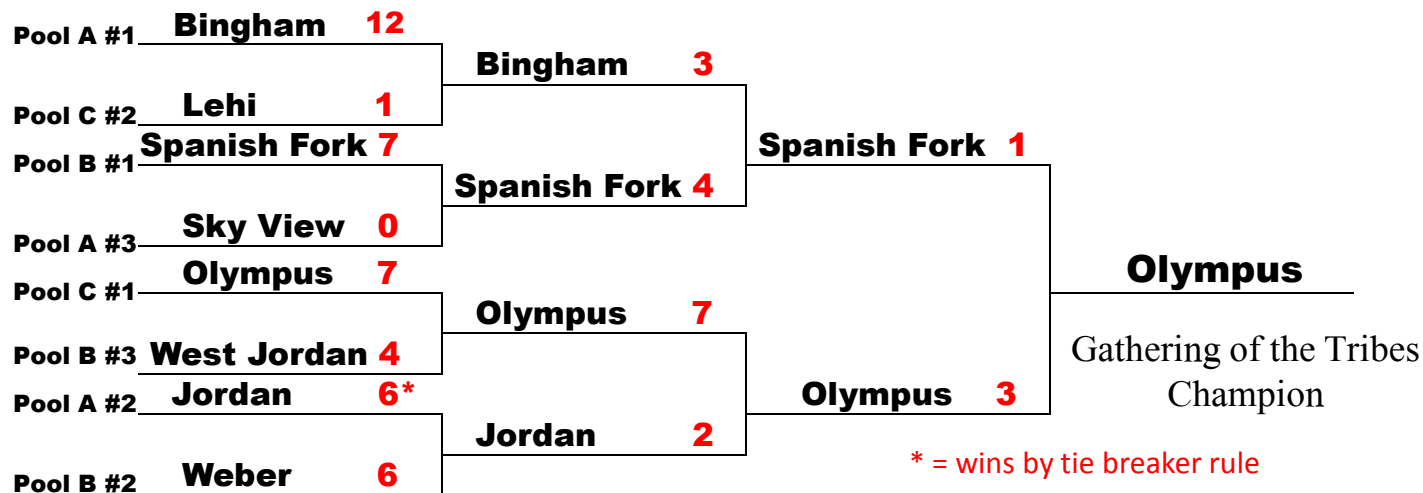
Pool A #1 Bingham 12

Pool C #2 Lehi 1

Pool B #1 Spanish Fork 7

Pool A #3 Sky View 0

Pool C #1 Olympus 7

Pool B #3 West Jordan 4

Pool A #2 Jordan 6*

Pool B #2 Weber 6

Bingham 3

Spanish Fork 4

Olympus 7

Jordan 2

Spanish Fork 1

Olympus 3

Olympus

Gathering of the Tribes Champion

* = wins by tie breaker rule